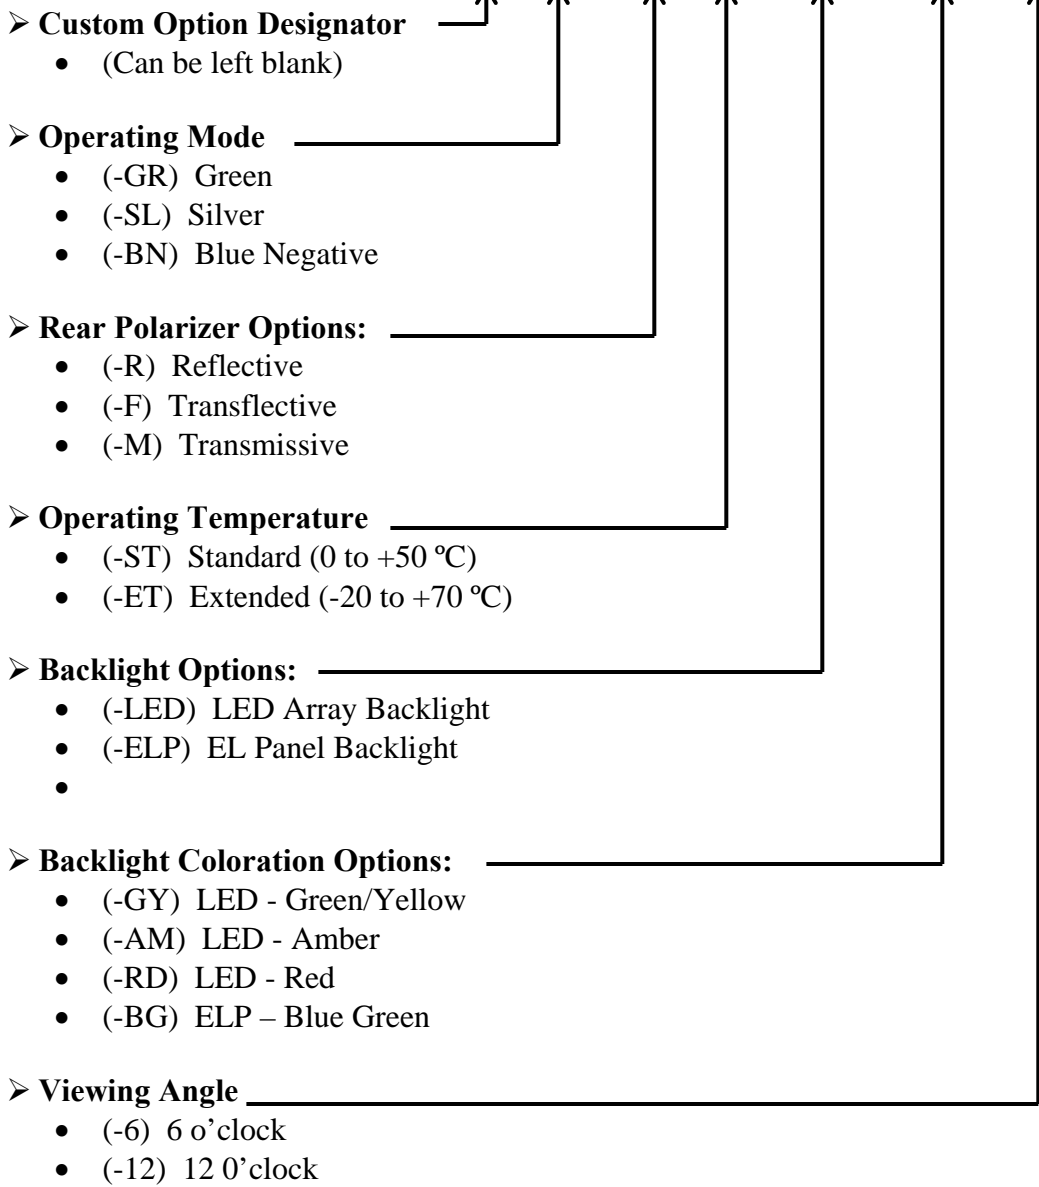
➢ **Custom Option Designator**
- (Can be left blank)

➢ **Operating Mode**
- (-GR) Green
- (-SL) Silver
- (-BN) Blue Negative

➢ **Rear Polarizer Options:**
- (-R) Reflective
- (-F) Transflective
- (-M) Transmissive

➢ **Operating Temperature**
- (-ST) Standard (0 to +50 ºC)
- (-ET) Extended (-20 to +70 ºC)

➢ **Backlight Options:**
- (-LED) LED Array Backlight
- (-ELP) EL Panel Backlight
-

➢ **Backlight Coloration Options:**
- (-GY) LED - Green/Yellow
- (-AM) LED - Amber
- (-RD) LED - Red
- (-BG) ELP – Blue Green

➢ **Viewing Angle**
- (-6) 6 o'clock
- (-12) 12 0'clock